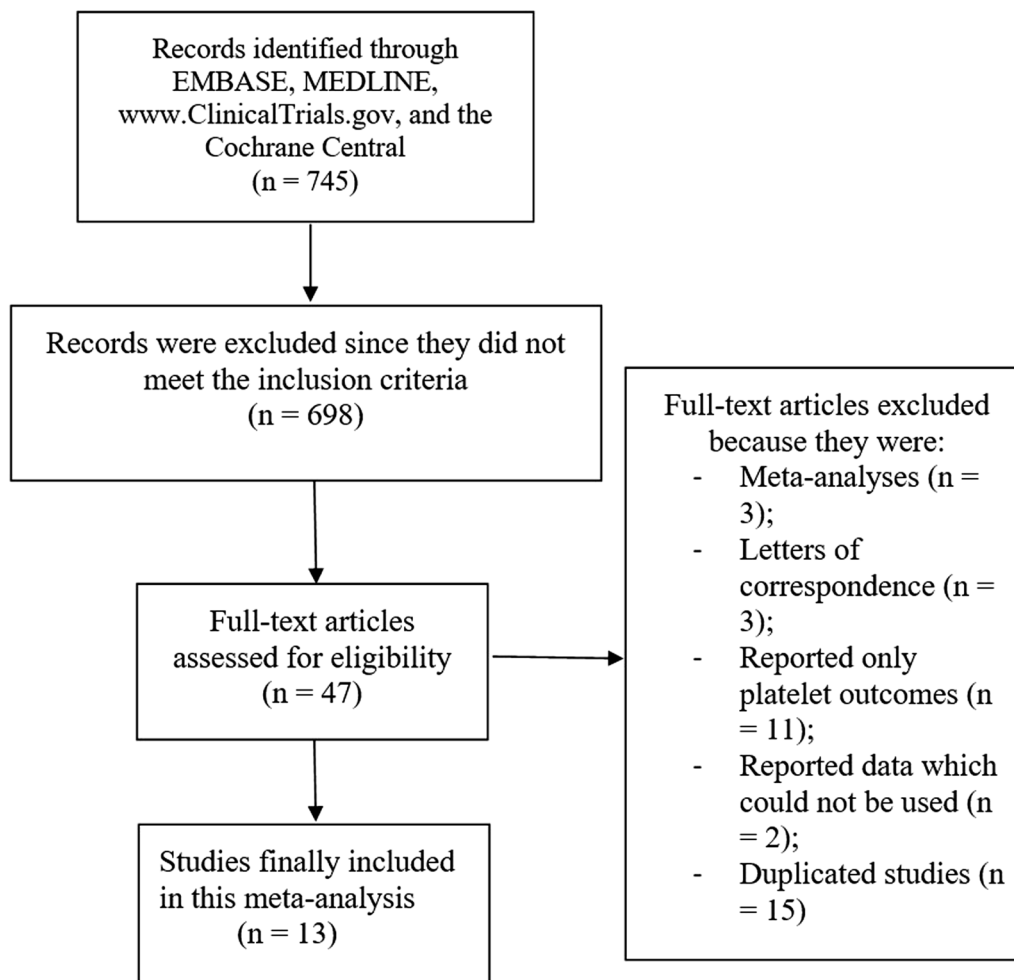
Records identified through EMBASE, MEDLINE, www.ClinicalTrials.gov, and the Cochrane Central
(n = 745)

Records were excluded since they did not meet the inclusion criteria
(n = 698)

Full-text articles assessed for eligibility
(n = 47)

Studies finally included in this meta-analysis
(n = 13)

Full-text articles excluded because they were:
- Meta-analyses (n = 3);
- Letters of correspondence (n = 3);
- Reported only platelet outcomes (n = 11);
- Reported data which could not be used (n = 2);
- Duplicated studies (n = 15)